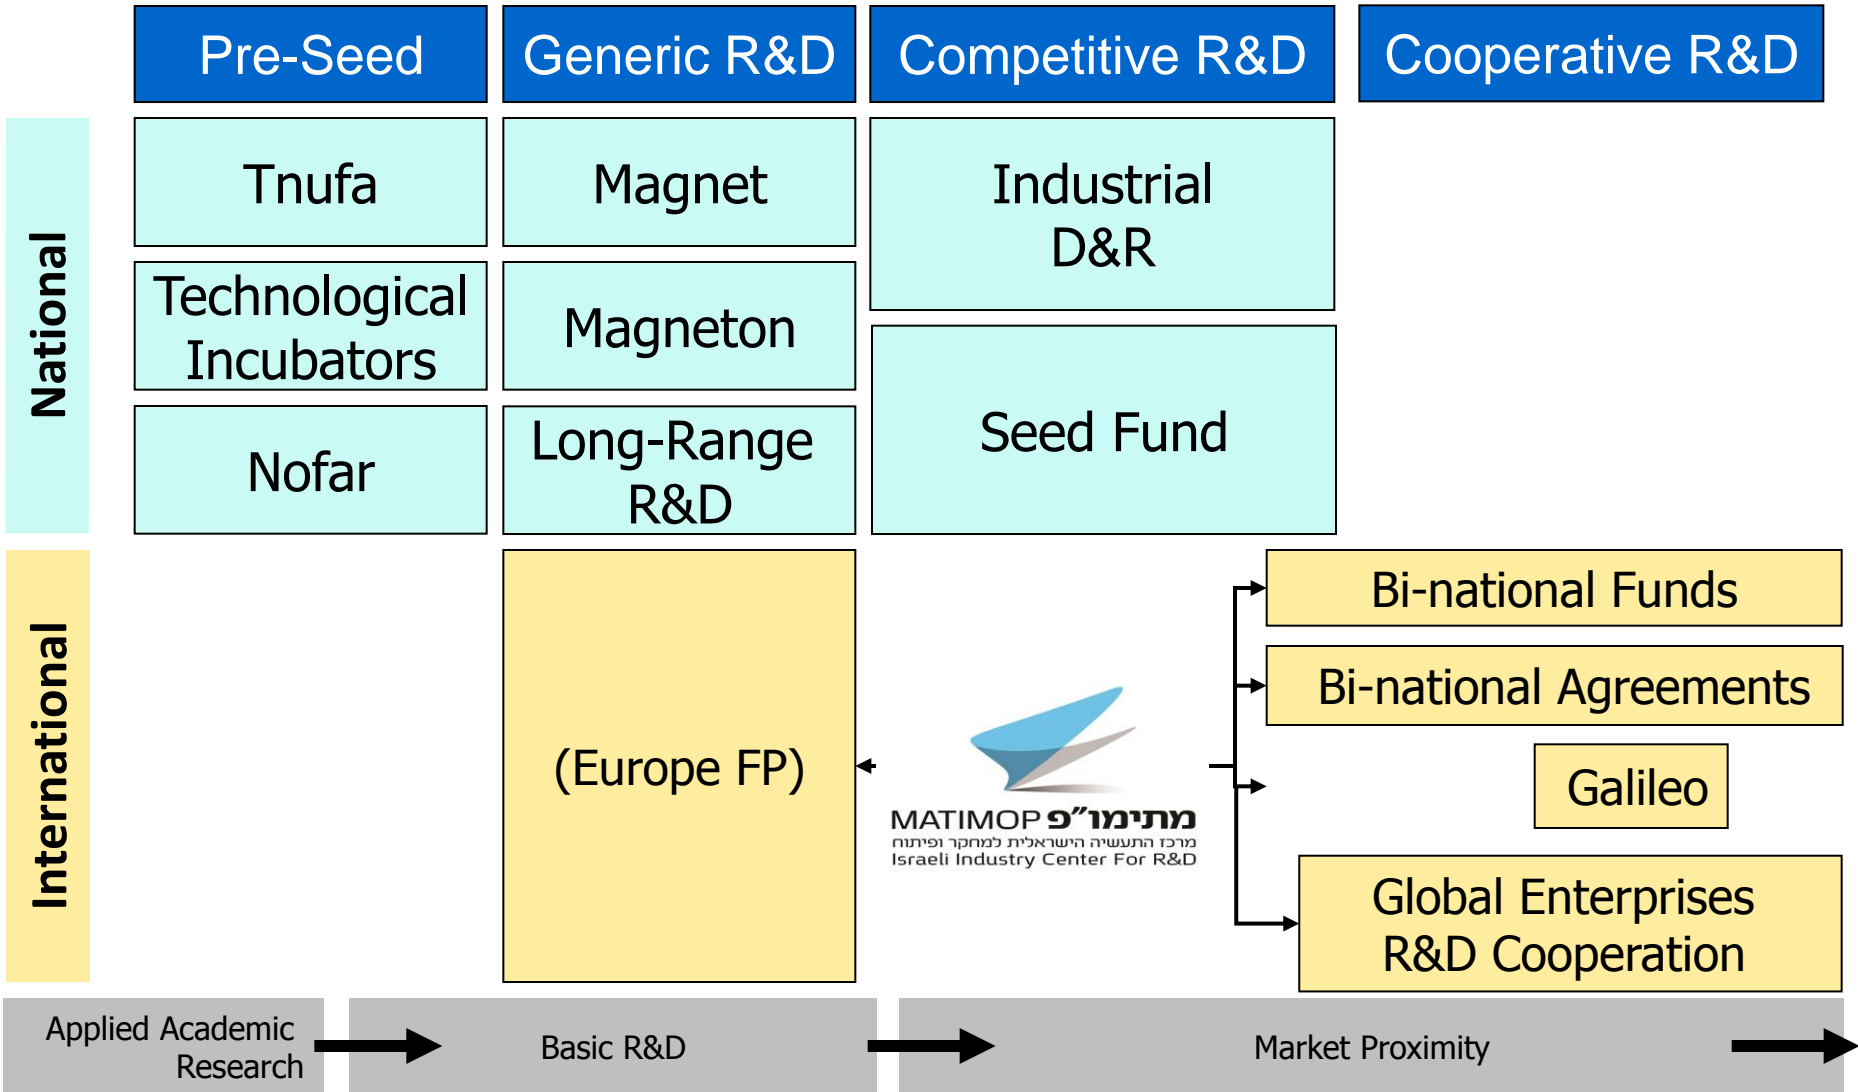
Pre-Seed | Generic R&D | Competitive R&D | Cooperative R&D

National

Tnufa

Technological Incubators

Nofar

Magnet

Magneton

Long-Range R&D

Industrial D&R

Seed Fund

International

(Europe FP)

MATIMOP מתימו"פ
מרכז התעשיה הישראלית למחקר ופיתוח
Israeli Industry Center For R&D

Bi-national Funds

Bi-national Agreements

Galileo

Global Enterprises R&D Cooperation

Applied Academic Research

Basic R&D

Market Proximity